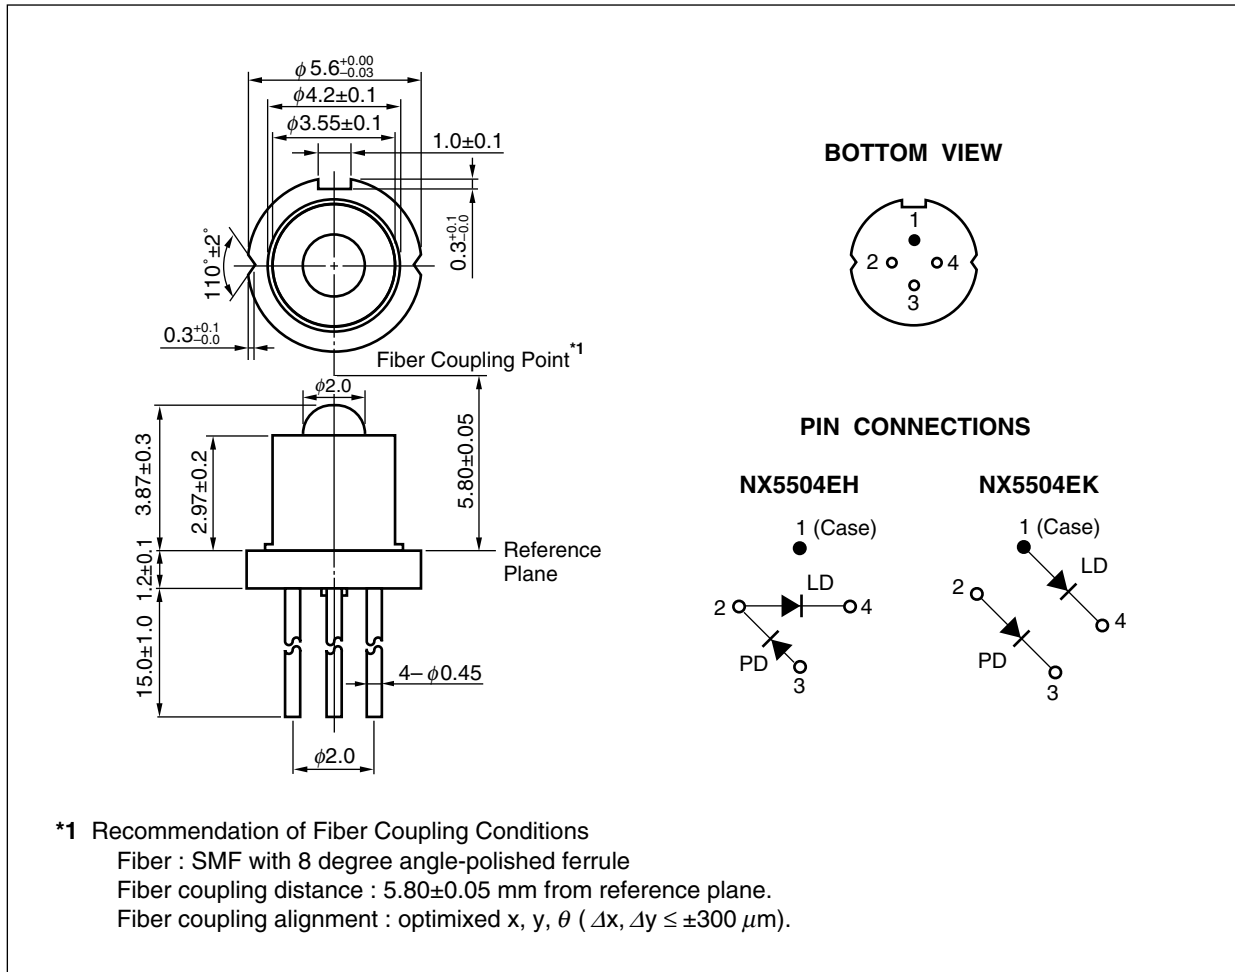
$\phi 5.6^{+0.00}_{-0.03}$

$\phi 4.2\pm0.1$

$\phi 3.55\pm0.1$

$1.0\pm0.1$

$110^\circ\pm2^\circ$

$0.3^{+0.1}_{-0.0}$

$0.3^{+0.1}_{-0.0}$

Fiber Coupling Point*1

$\phi 2.0$

$3.87\pm0.3$

$2.97\pm0.2$

$5.80\pm0.05$

$1.2\pm0.1$

Reference Plane

$15.0\pm1.0$

$4-\phi 0.45$

$\phi 2.0$

BOTTOM VIEW

1

2

4

3

PIN CONNECTIONS

NX5504EH

1 (Case)

LD

2

4

PD

3

NX5504EK

1 (Case)

LD

2

4

PD

3

*1 Recommendation of Fiber Coupling Conditions
Fiber : SMF with 8 degree angle-polished ferrule
Fiber coupling distance : 5.80±0.05 mm from reference plane.
Fiber coupling alignment : optimixed x, y, $\theta$ ( $\Delta$x, $\Delta$y $\leq \pm300$ $\mu$m).